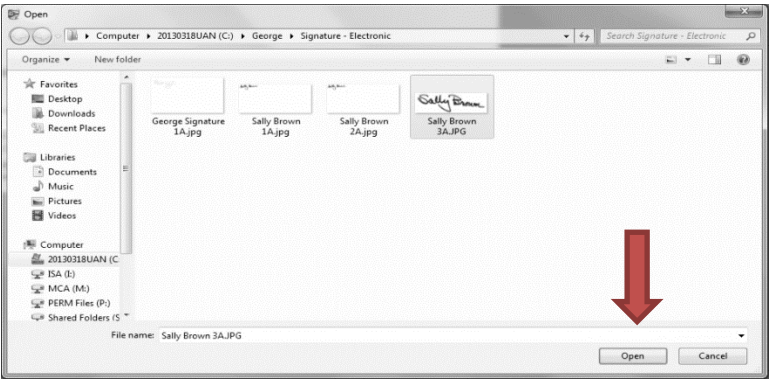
Open

Computer ▸ 20130318UAN (C:) ▸ George ▸ Signature - Electronic

Search Signature - Electronic

Organize ▾ New folder

Favorites
Desktop
Downloads
Recent Places

Libraries
Documents
Music
Pictures
Videos

Computer
20130318UAN (C
ISA (I:)
MCA (M:)
PERM Files (P:)
Shared Folders (S

George Signature 1A.jpg

Sally Brown 1A.jpg

Sally Brown 2A.jpg

Sally Brown

Sally Brown 3A.JPG

File name: Sally Brown 3A.JPG

Open

Cancel